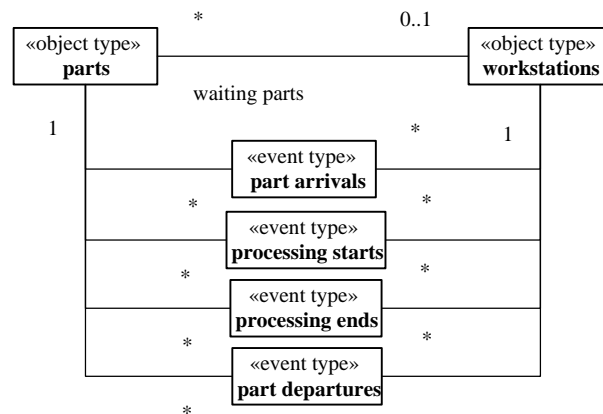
*

0..1

«object type»
parts

«object type»
workstations

waiting parts

1

*

1

«event type»
part arrivals

*

*

«event type»
processing starts

*

*

«event type»
processing ends

*

*

«event type»
part departures

*